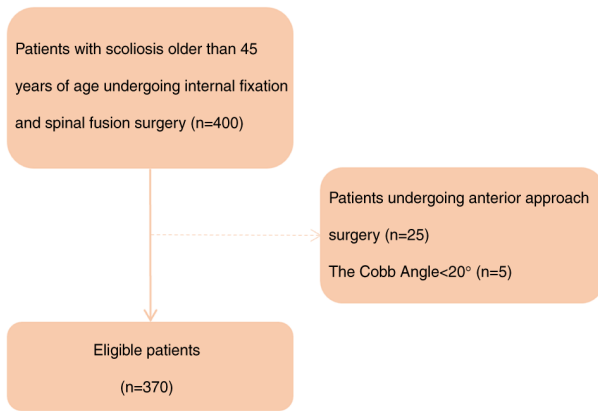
Patients with scoliosis older than 45 years of age undergoing internal fixation and spinal fusion surgery (n=400)

Patients undergoing anterior approach surgery (n=25)

The Cobb Angle<20° (n=5)

Eligible patients

(n=370)